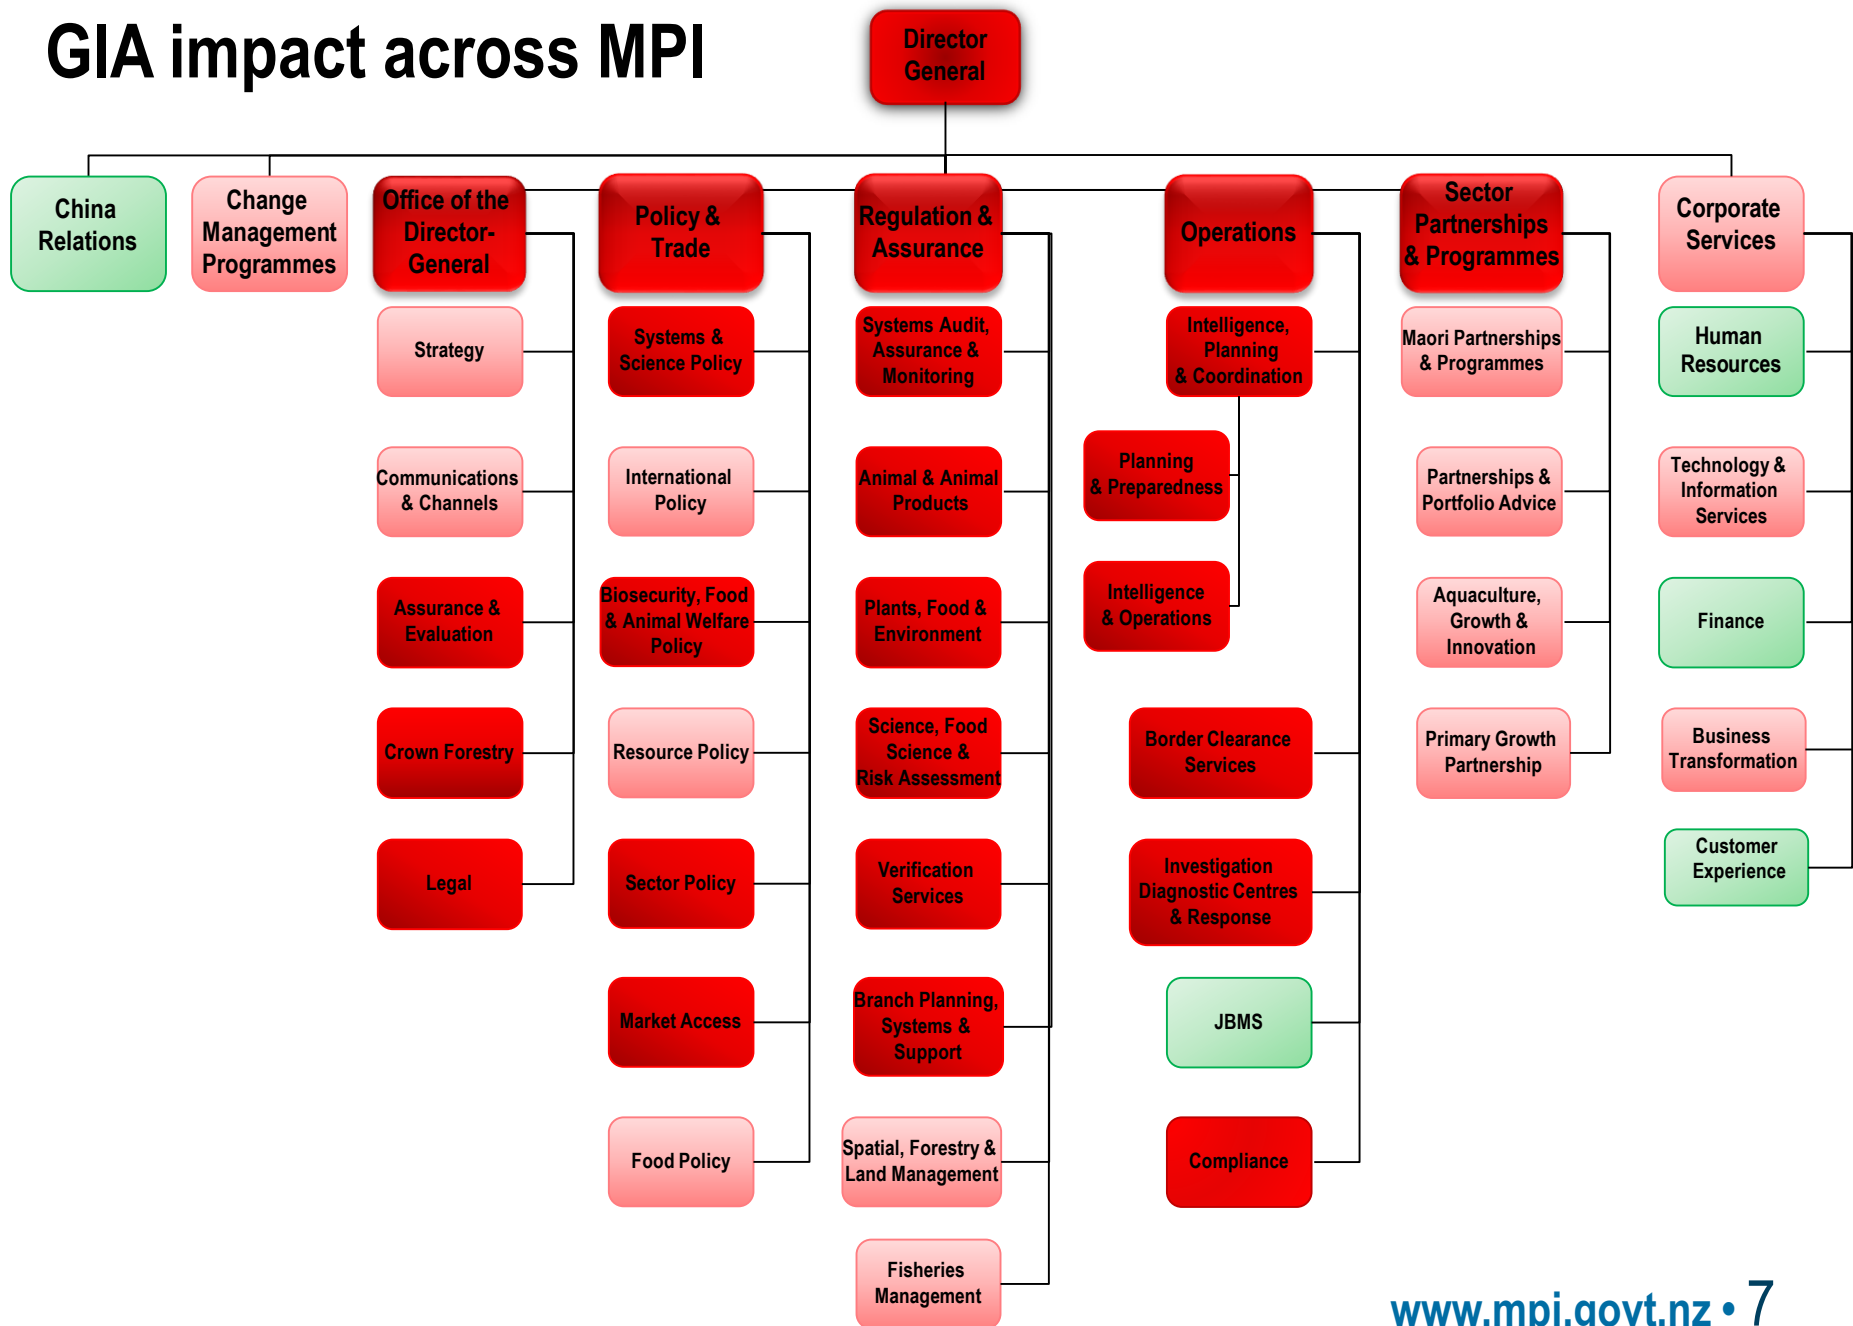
GIA impact across MPI

Director General

China Relations

Change Management Programmes

Office of the Director-General

Strategy

Communications & Channels

Assurance & Evaluation

Crown Forestry

Legal

Policy & Trade

Systems & Science Policy

International Policy

Biosecurity, Food & Animal Welfare Policy

Resource Policy

Sector Policy

Market Access

Food Policy

Regulation & Assurance

Systems Audit, Assurance & Monitoring

Animal & Animal Products

Plants, Food & Environment

Science, Food Science & Risk Assessment

Verification Services

Branch Planning, Systems & Support

Spatial, Forestry & Land Management

Fisheries Management

Operations

Intelligence, Planning & Coordination

Planning & Preparedness

Intelligence & Operations

Border Clearance Services

Investigation Diagnostic Centres & Response

JBMS

Compliance

Sector Partnerships & Programmes

Maori Partnerships & Programmes

Partnerships & Portfolio Advice

Aquaculture, Growth & Innovation

Primary Growth Partnership

Corporate Services

Human Resources

Technology & Information Services

Finance

Business Transformation

Customer Experience

www.mpi.govt.nz • 7